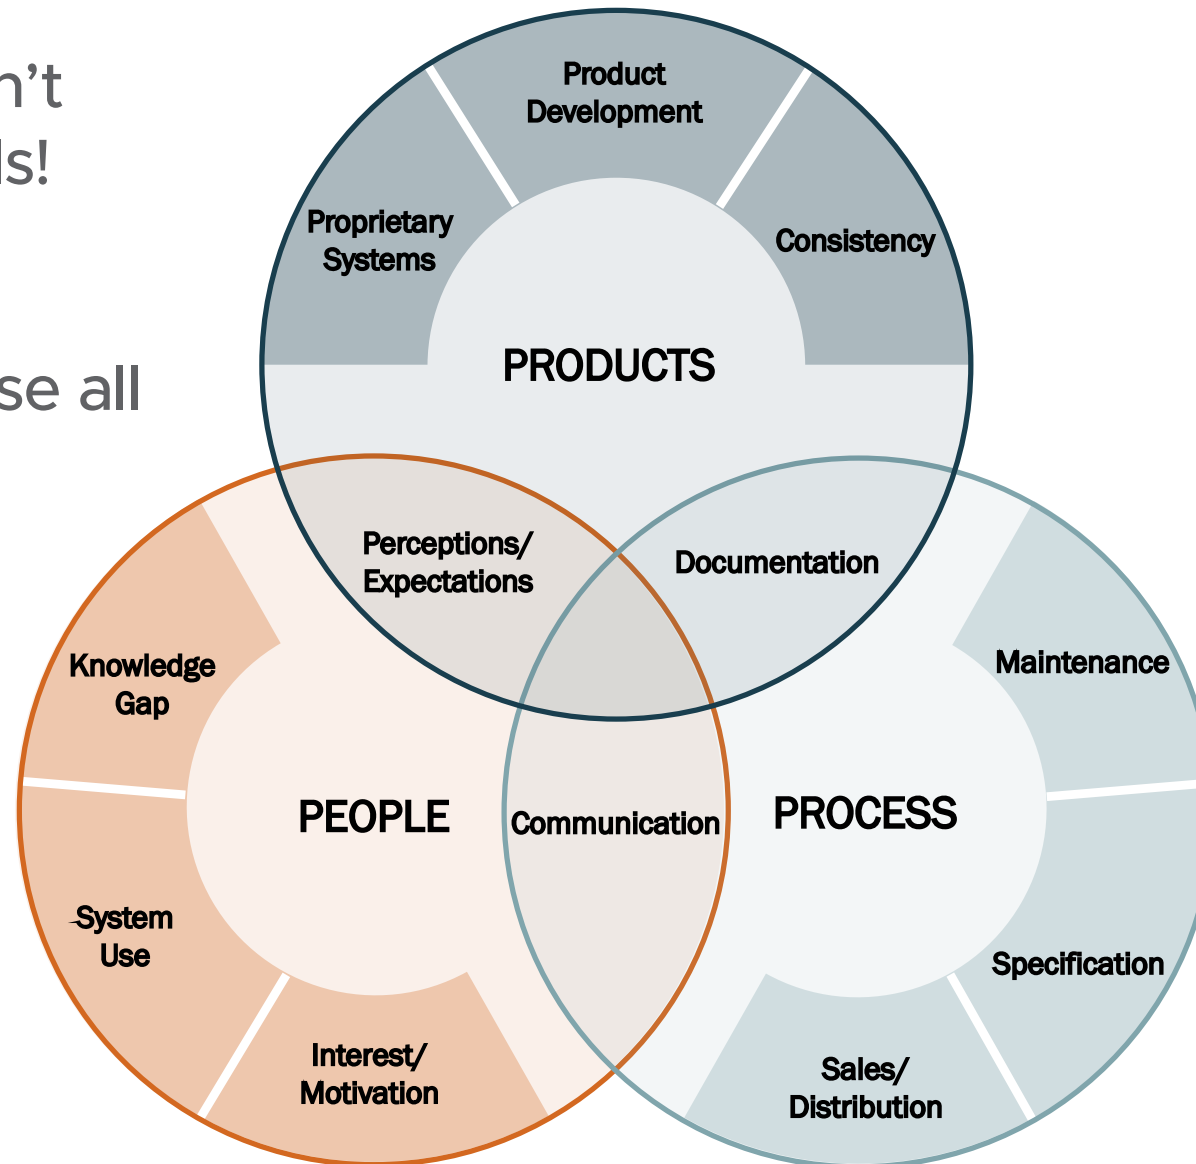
n't
ls!

se all

Product Development

Proprietary Systems

Consistency

PRODUCTS

Perceptions/ Expectations

Documentation

Knowledge Gap

PEOPLE

Communication

PROCESS

Maintenance

System Use

Specification

Interest/ Motivation

Sales/ Distribution